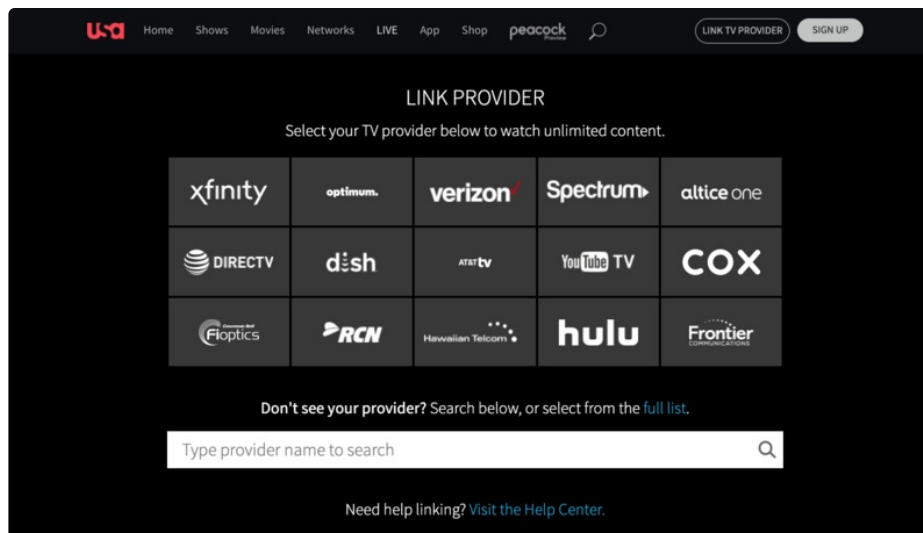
usa Home Shows Movies Networks LIVE App Shop peacock Preview LINK TV PROVIDER SIGN UP

LINK PROVIDER

Select your TV provider below to watch unlimited content.

| xfinity | optimum. | verizon | Spectrum | altice one |
|---|---|---|---|---|
| DIRECTV | dish | AT&T tv | YouTube TV | COX |
| Cincinnati Bell Fioptics | RCN | Hawaiian Telcom | hulu | Frontier COMMUNICATIONS |

Don't see your provider? Search below, or select from the full list.

Type provider name to search

Need help linking? Visit the Help Center.